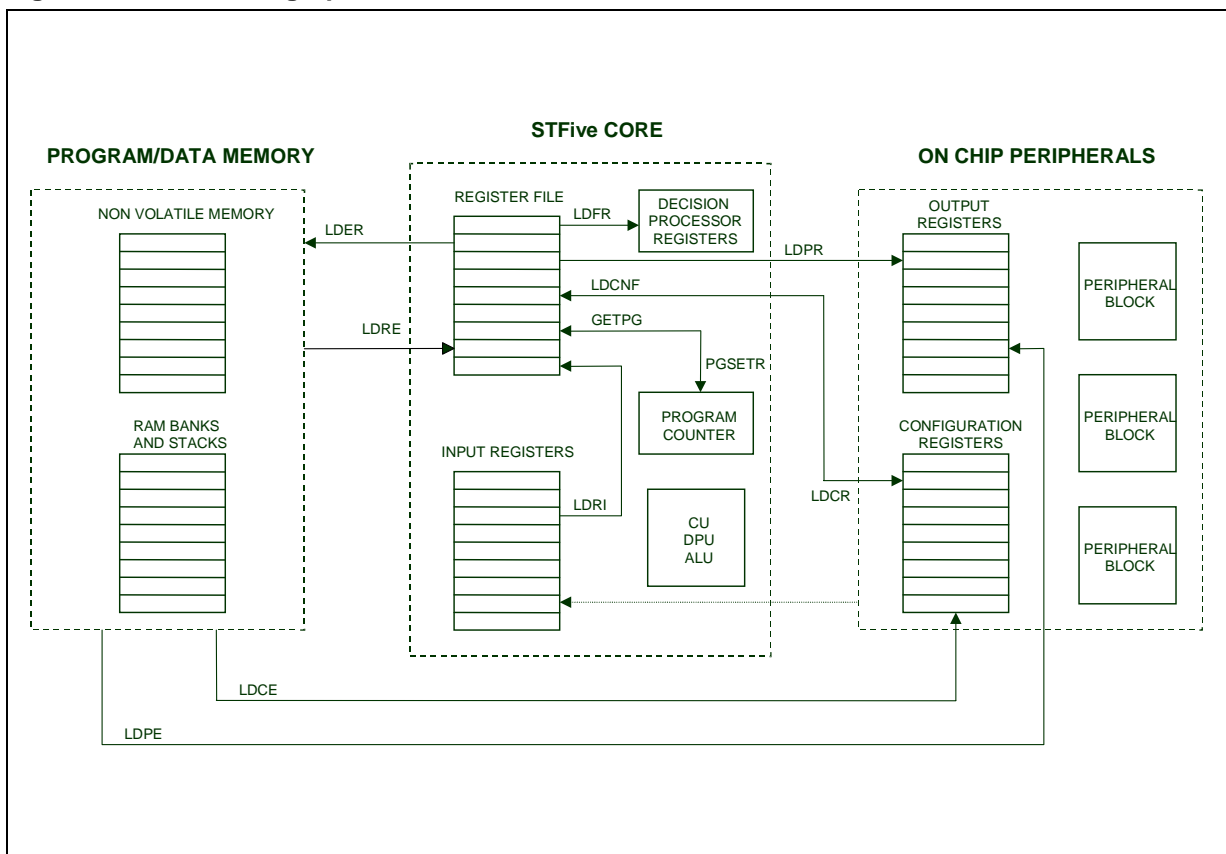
STFive CORE

PROGRAM/DATA MEMORY

ON CHIP PERIPHERALS

NON VOLATILE MEMORY

REGISTER FILE

LDFR

DECISION PROCESSOR REGISTERS

LDER

OUTPUT REGISTERS

LDPR

LDCNF

PERIPHERAL BLOCK

LDRE

GETPG

PGSETR

PROGRAM COUNTER

RAM BANKS AND STACKS

CONFIGURATION REGISTERS

PERIPHERAL BLOCK

INPUT REGISTERS

LDRI

CU DPU ALU

LDCR

PERIPHERAL BLOCK

LDCE

LDPE